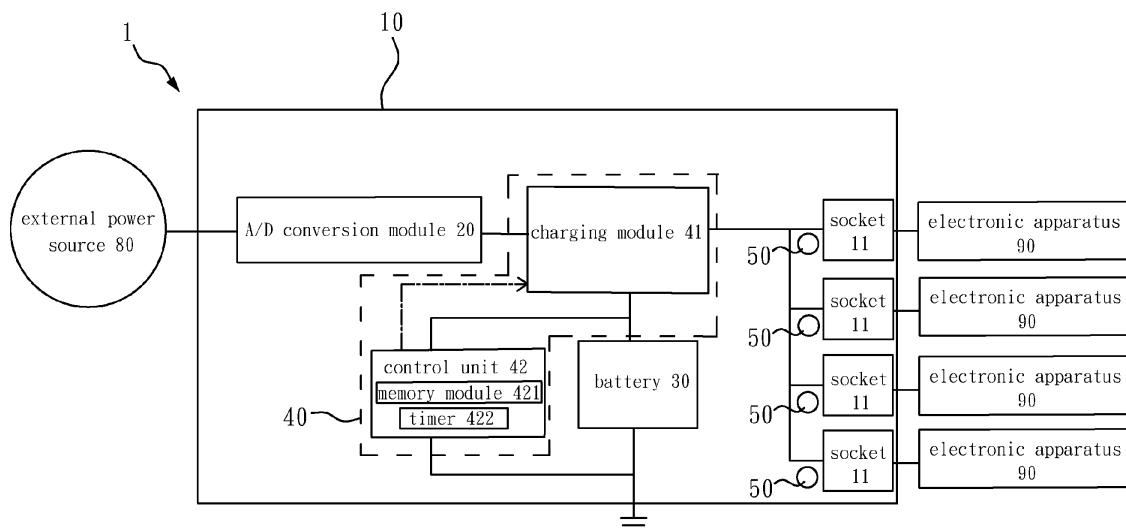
1

10

external power source 80

A/D conversion module 20

charging module 41

control unit 42
memory module 421
timer 422

battery 30

40

socket 11

socket 11

socket 11

socket 11

50

50

50

50

electronic apparatus 90

electronic apparatus 90

electronic apparatus 90

electronic apparatus 90